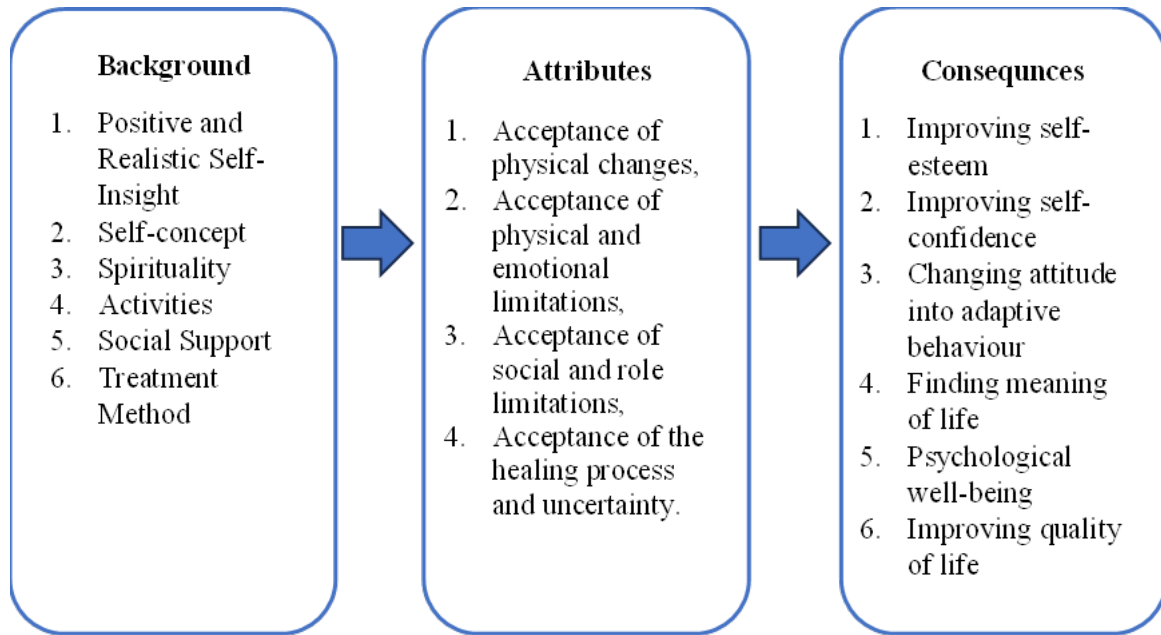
**Background**

1. Positive and Realistic Self-Insight
2. Self-concept
3. Spirituality
4. Activities
5. Social Support
6. Treatment Method

**Attributes**

1. Acceptance of physical changes,
2. Acceptance of physical and emotional limitations,
3. Acceptance of social and role limitations,
4. Acceptance of the healing process and uncertainty.

**Consequnces**

1. Improving self-esteem
2. Improving self-confidence
3. Changing attitude into adaptive behaviour
4. Finding meaning of life
5. Psychological well-being
6. Improving quality of life